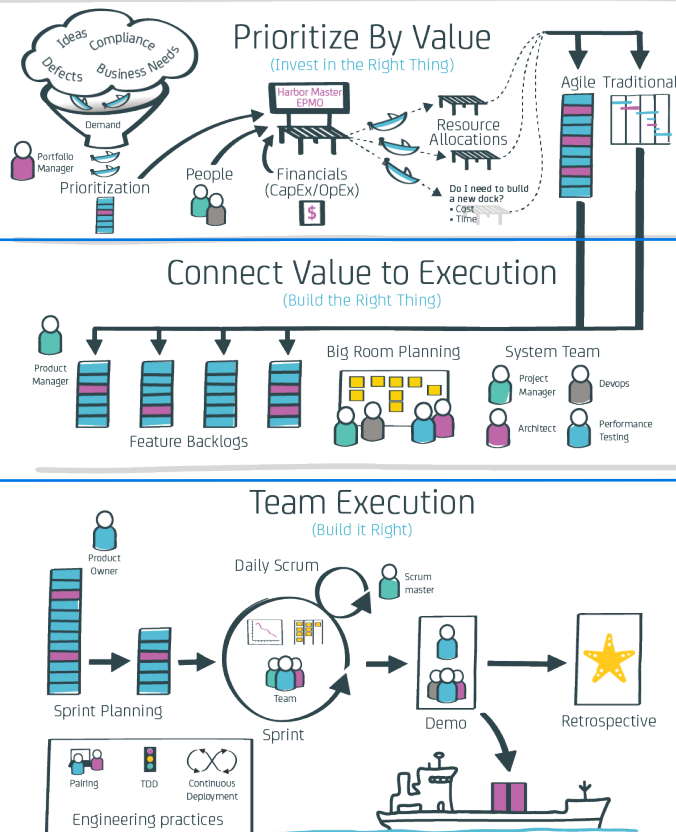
Prioritize By Value
(Invest in the Right Thing)

Ideas
Compliance
Defects
Business Needs
Demand
Portfolio Manager
Prioritization

People

Harbor Master
EPMO

Financials
(CapEx/OpEx)

$

Resource Allocations

Do I need to build a new dock?
• Cost
• Time

Agile
Traditional

Connect Value to Execution
(Build the Right Thing)

Product Manager

Feature Backlogs

Big Room Planning

System Team
Project Manager
Devops
Architect
Performance Testing

Team Execution
(Build it Right)

Product Owner

Daily Scrum

Scrum master

Team

Sprint Planning

Sprint

Demo

Retrospective

Pairing
TDD
Continuous Deployment
Engineering practices